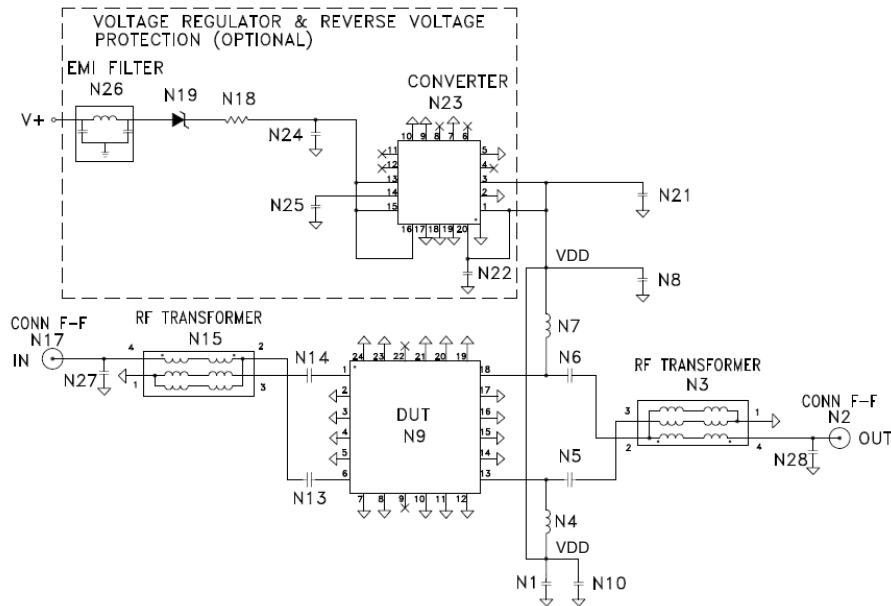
VOLTAGE REGULATOR & REVERSE VOLTAGE PROTECTION (OPTIONAL)

EMI FILTER
N26
N19
N18
CONVERTER
N23
V+
N24
10 9 8 7 6
11
12
13
14
15
5
4
3
2
1
16 17 18 19 20
N25
N21
N22
VDD
N8
CONN F-F
N17
IN
RF TRANSFORMER
N15
4
2
1
3
N27
N14
N7
N6
24 23 22 21 20 19
1
2
3
4
5
6
18
17
16
15
14
13
DUT
N9
7 8 9 10 11 12
N13
N5
RF TRANSFORMER
N3
3
1
2
4
CONN F-F
N2
OUT
N28
N4
VDD
N1
N10